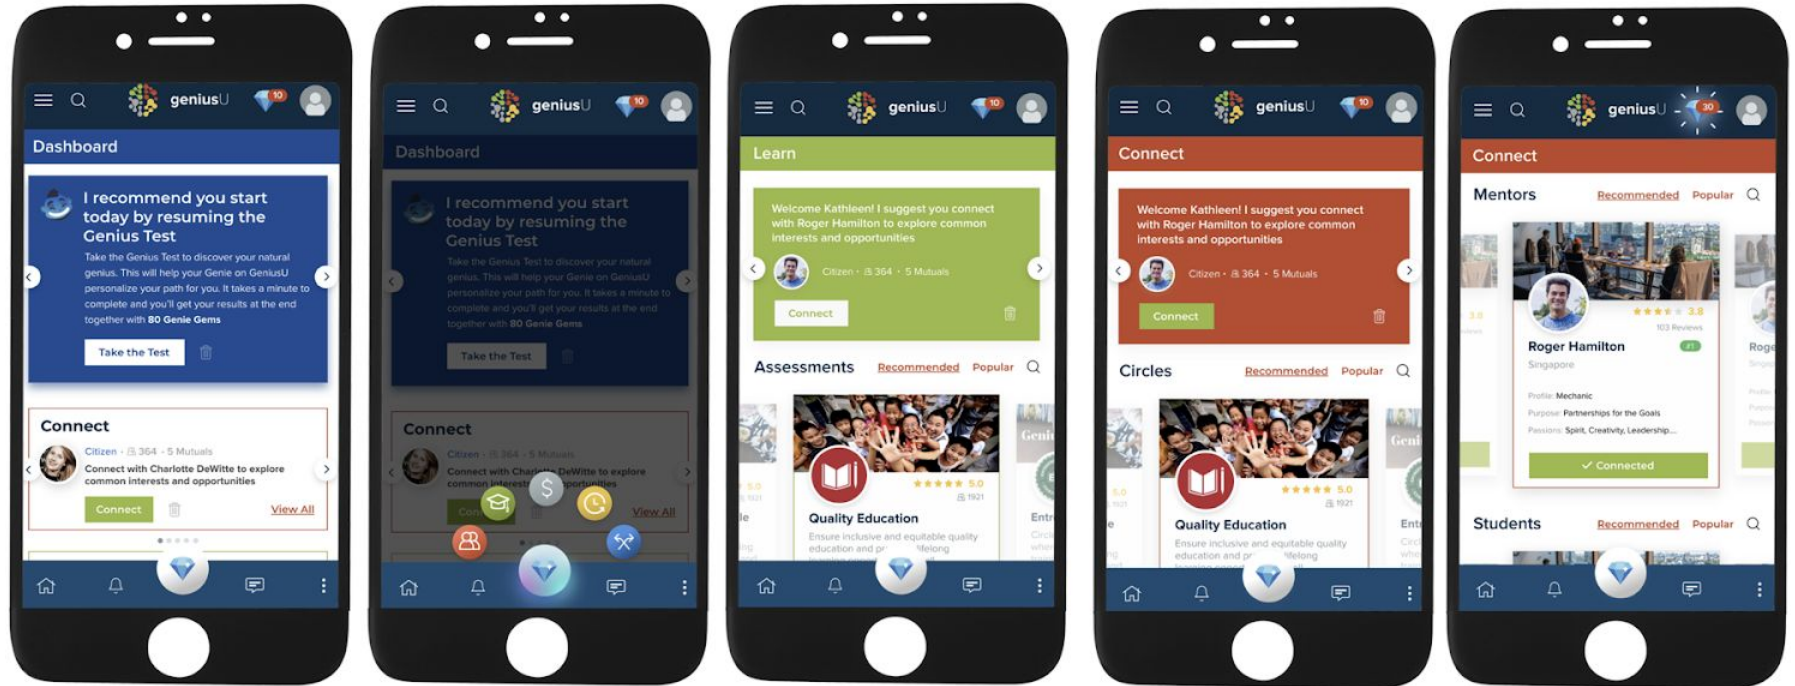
geniusU 10

Dashboard

I recommend you start today by resuming the Genius Test

Take the Genius Test to discover your natural genius. This will help your Genie on GeniusU personalize your path for you. It takes a minute to complete and you'll get your results at the end together with 80 Genie Gems

Take the Test

Connect

Citizen · 364 · 5 Mutuals

Connect with Charlotte DeWitte to explore common interests and opportunities

Connect

View All

geniusU 10

Dashboard

I recommend you start today by resuming the Genius Test

Take the Genius Test to discover your natural genius. This will help your Genie on GeniusU personalize your path for you. It takes a minute to complete and you'll get your results at the end together with 80 Genie Gems

Take the Test

Connect

Citizen · 364 · 5 Mutuals

Connect with Charlotte DeWitte to explore common interests and opportunities

View All

geniusU 10

Learn

Welcome Kathleen! I suggest you connect with Roger Hamilton to explore common interests and opportunities

Citizen · 364 · 5 Mutuals

Connect

Assessments Recommended Popular

5.0
1921

Quality Education

Ensure inclusive and equitable quality education and pr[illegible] lifelong

geniusU 10

Connect

Welcome Kathleen! I suggest you connect with Roger Hamilton to explore common interests and opportunities

Citizen · 364 · 5 Mutuals

Connect

Circles Recommended Popular

5.0
1921

Quality Education

Ensure inclusive and equitable quality education and pr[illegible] lifelong

geniusU 30

Connect

Mentors Recommended Popular

3.8
103 Reviews

Roger Hamilton #1

Singapore

Profile: Mechanic

Purpose: Partnerships for the Goals

Passions: Spirit, Creativity, Leadership...

✓ Connected

Students Recommended Popular